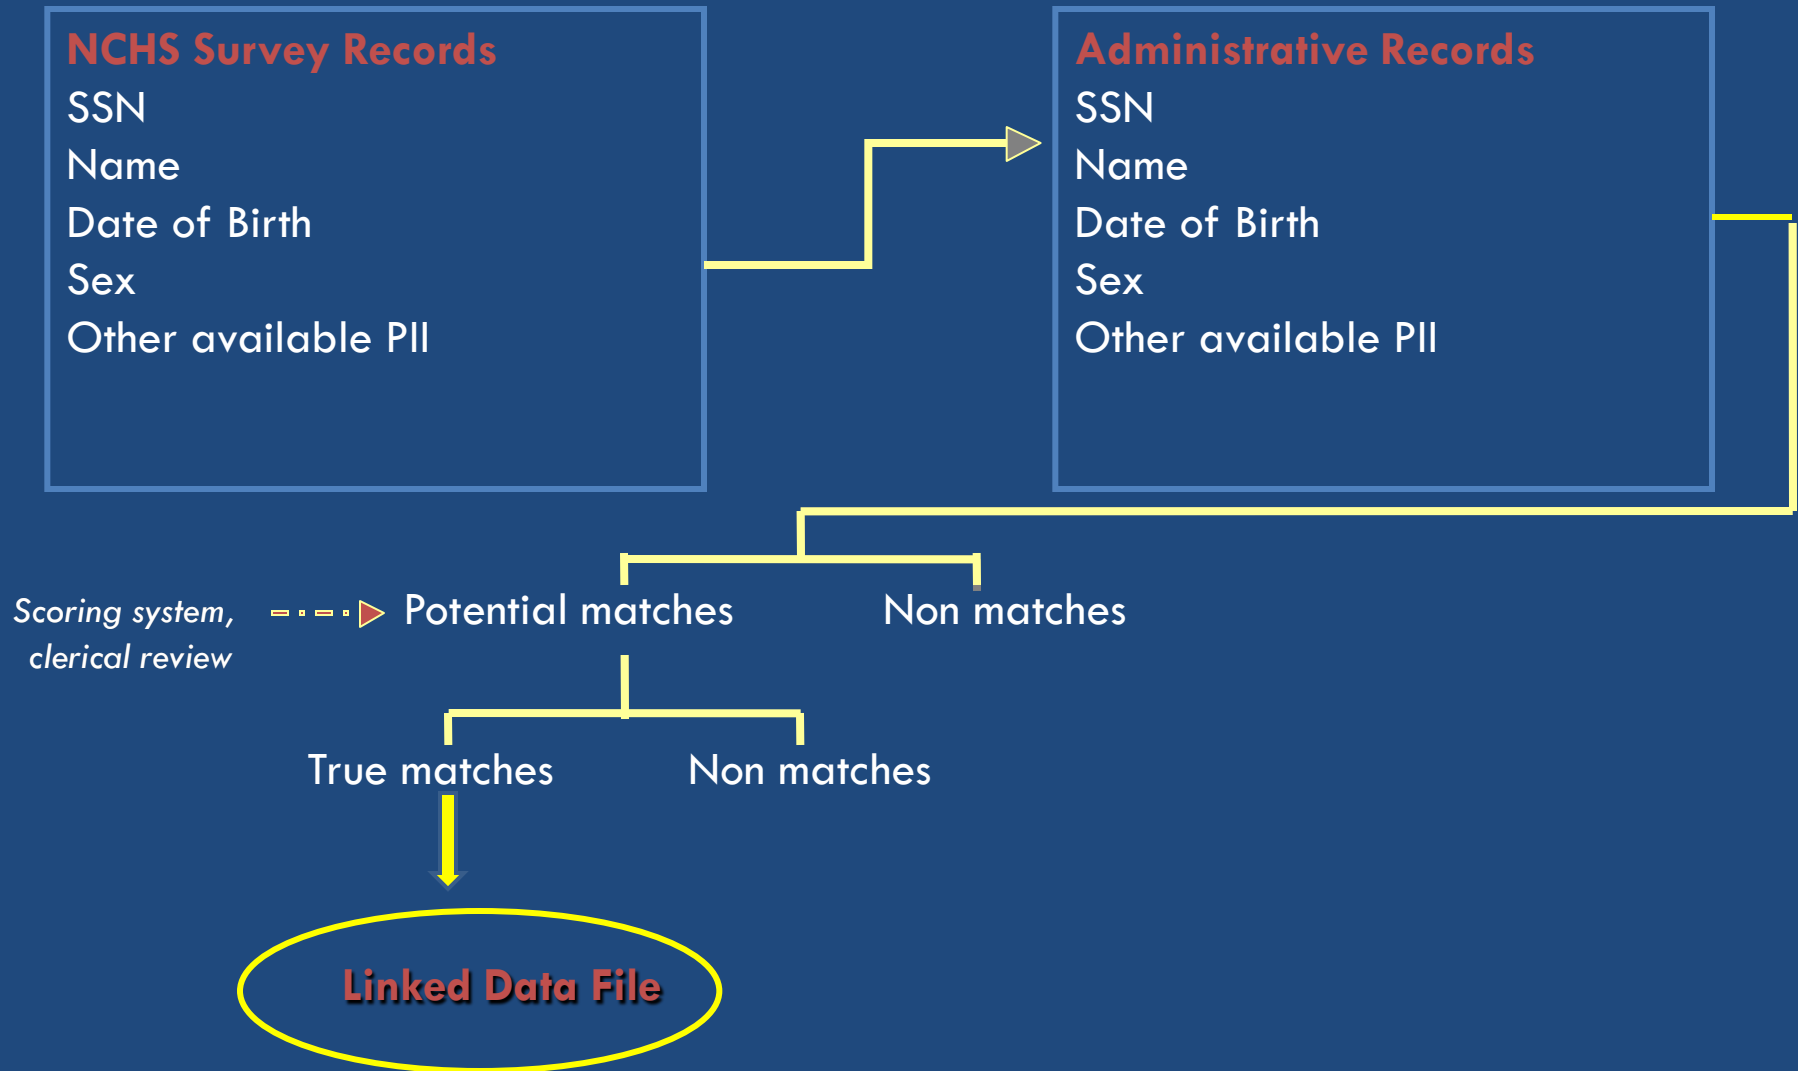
NCHS Survey Records
SSN
Name
Date of Birth
Sex
Other available PII

Administrative Records
SSN
Name
Date of Birth
Sex
Other available PII

Scoring system, clerical review

Potential matches

Non matches

True matches

Non matches

Linked Data File